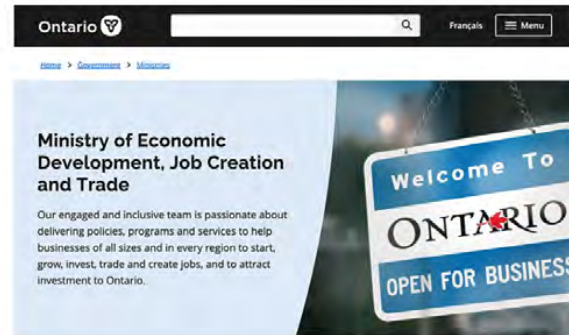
Ontario

Français Menu

Home > Government > Ministries

Ministry of Economic Development, Job Creation and Trade

Our engaged and inclusive team is passionate about delivering policies, programs and services to help businesses of all sizes and in every region to start, grow, invest, trade and create jobs, and to attract investment to Ontario.

Welcome To

ONTARIO

OPEN FOR BUSINESS